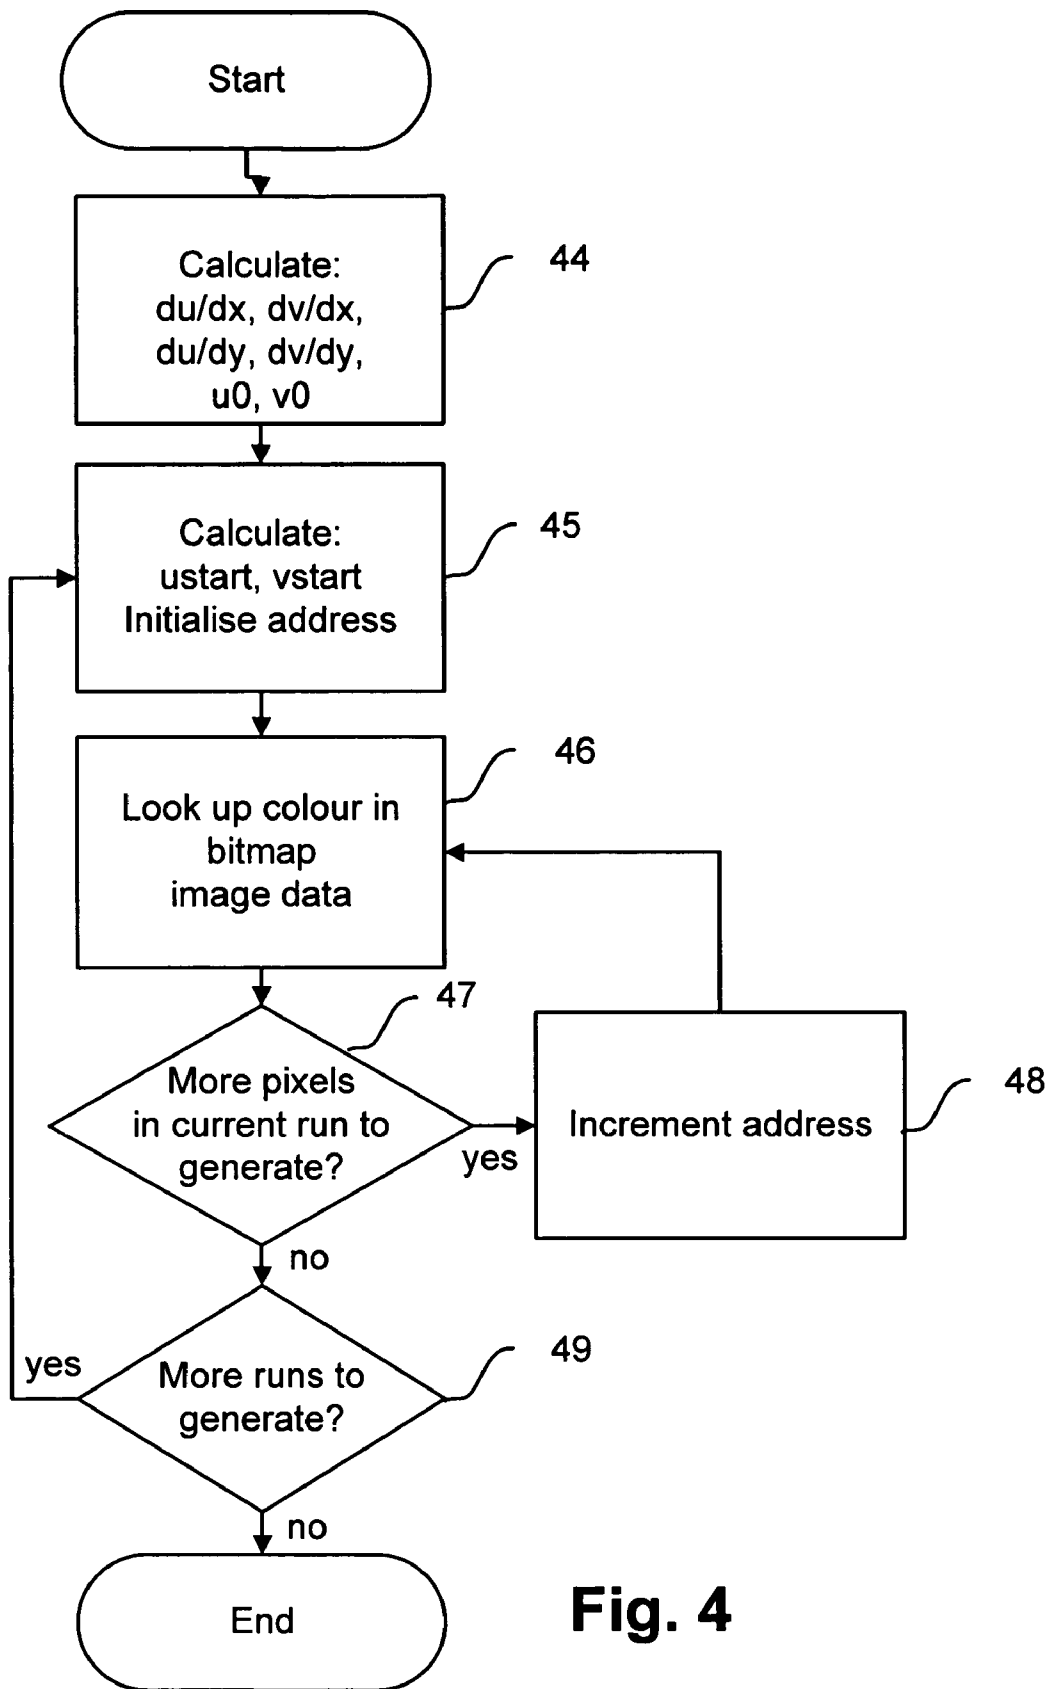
Start

Calculate:
du/dx, dv/dx,
du/dy, dv/dy,
u0, v0

44

Calculate:
ustart, vstart
Initialise address

45

Look up colour in
bitmap
image data

46

47

More pixels
in current run to
generate?

yes

Increment address

48

no

yes

More runs to
generate?

49

no

End

Fig. 4